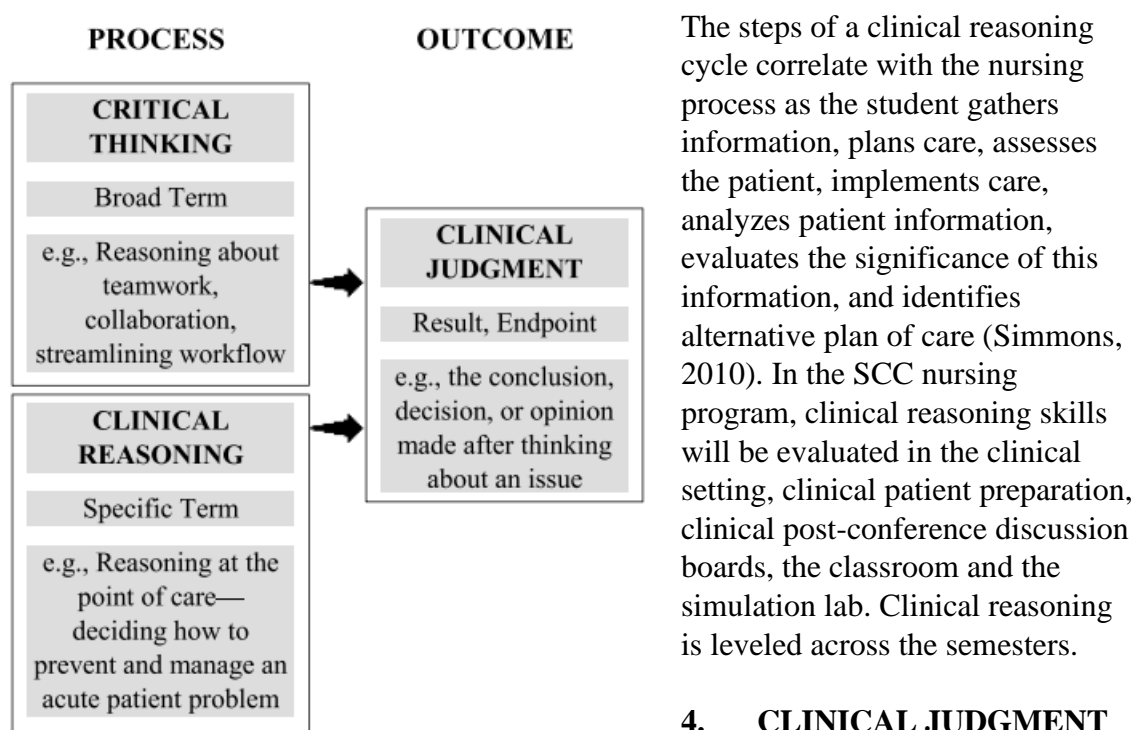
PROCESS

OUTCOME

CRITICAL THINKING

Broad Term

e.g., Reasoning about teamwork, collaboration, streamlining workflow

CLINICAL REASONING

Specific Term

e.g., Reasoning at the point of care—deciding how to prevent and manage an acute patient problem

CLINICAL JUDGMENT

Result, Endpoint

e.g., the conclusion, decision, or opinion made after thinking about an issue

The steps of a clinical reasoning cycle correlate with the nursing process as the student gathers information, plans care, assesses the patient, implements care, analyzes patient information, evaluates the significance of this information, and identifies alternative plan of care (Simmons, 2010). In the SCC nursing program, clinical reasoning skills will be evaluated in the clinical setting, clinical patient preparation, clinical post-conference discussion boards, the classroom and the simulation lab. Clinical reasoning is leveled across the semesters.

4. CLINICAL JUDGMENT